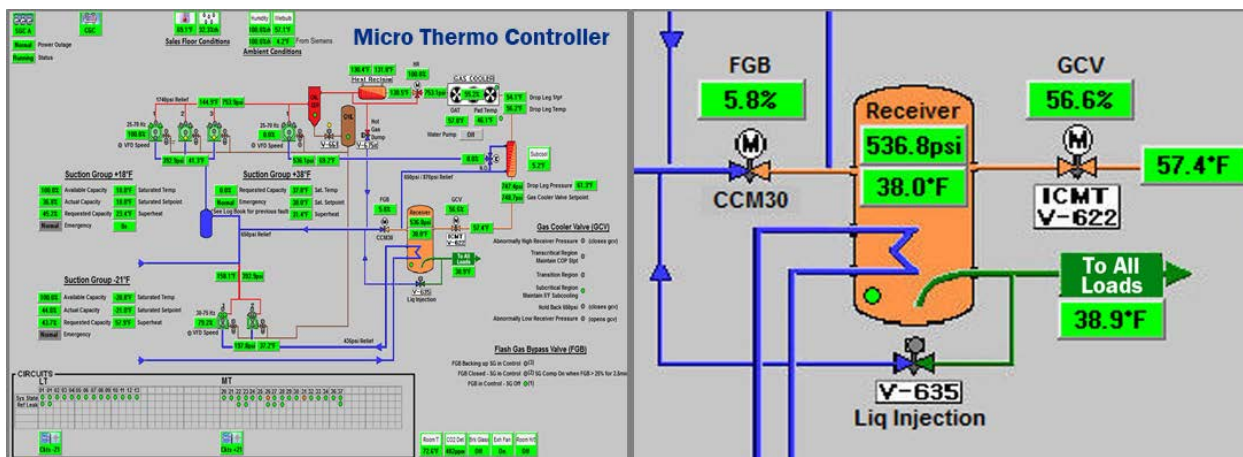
SSC A
CSC
Normal Power Outage
Running Status
Sales Floor Conditions
Ambient Conditions
Humidity
Wetbulb
From Siemens
Micro Thermo Controller
Heat Reclaim
GAS COOLER
Drop Leg Vapr
Drop Leg Temp
GAT
Pad Temp
Water Pump Off
Subcool
Suction Group +18°F
Available Capacity
Saturated Temp
Actual Capacity
Saturated Setpoint
Requested Capacity
Superheat
Normal Emergency
Suction Group +38°F
Requested Capacity
Sat. Temp
Emergency
Sat. Setpoint
Superheat
See Log Book for previous fault
VFD Speed
FGB
GCV
Receiver
CCM30
V-635
Liq Injection
To All Loads
Drop Leg Pressure
Gas Cooler Valve Setpoint
Gas Cooler Valve (GCV)
Abnormally High Receiver Pressure
Transition Region
Subcritical Region
Abnormally Low Receiver Pressure
Suction Group -21°F
Available Capacity
Saturated Temp
Actual Capacity
Saturated Setpoint
Requested Capacity
Superheat
Normal Emergency
Flash Gas Bypass Valve (FGB)
FGB in Control
CIRCUITS
LT
MT
Sys State
Ref Leak
Ckts
FGB
5.8%
CCM30
Receiver
536.8psi
38.0°F
GCV
56.6%
ICMT V-622
57.4°F
To All Loads
38.9°F
V-635
Liq Injection